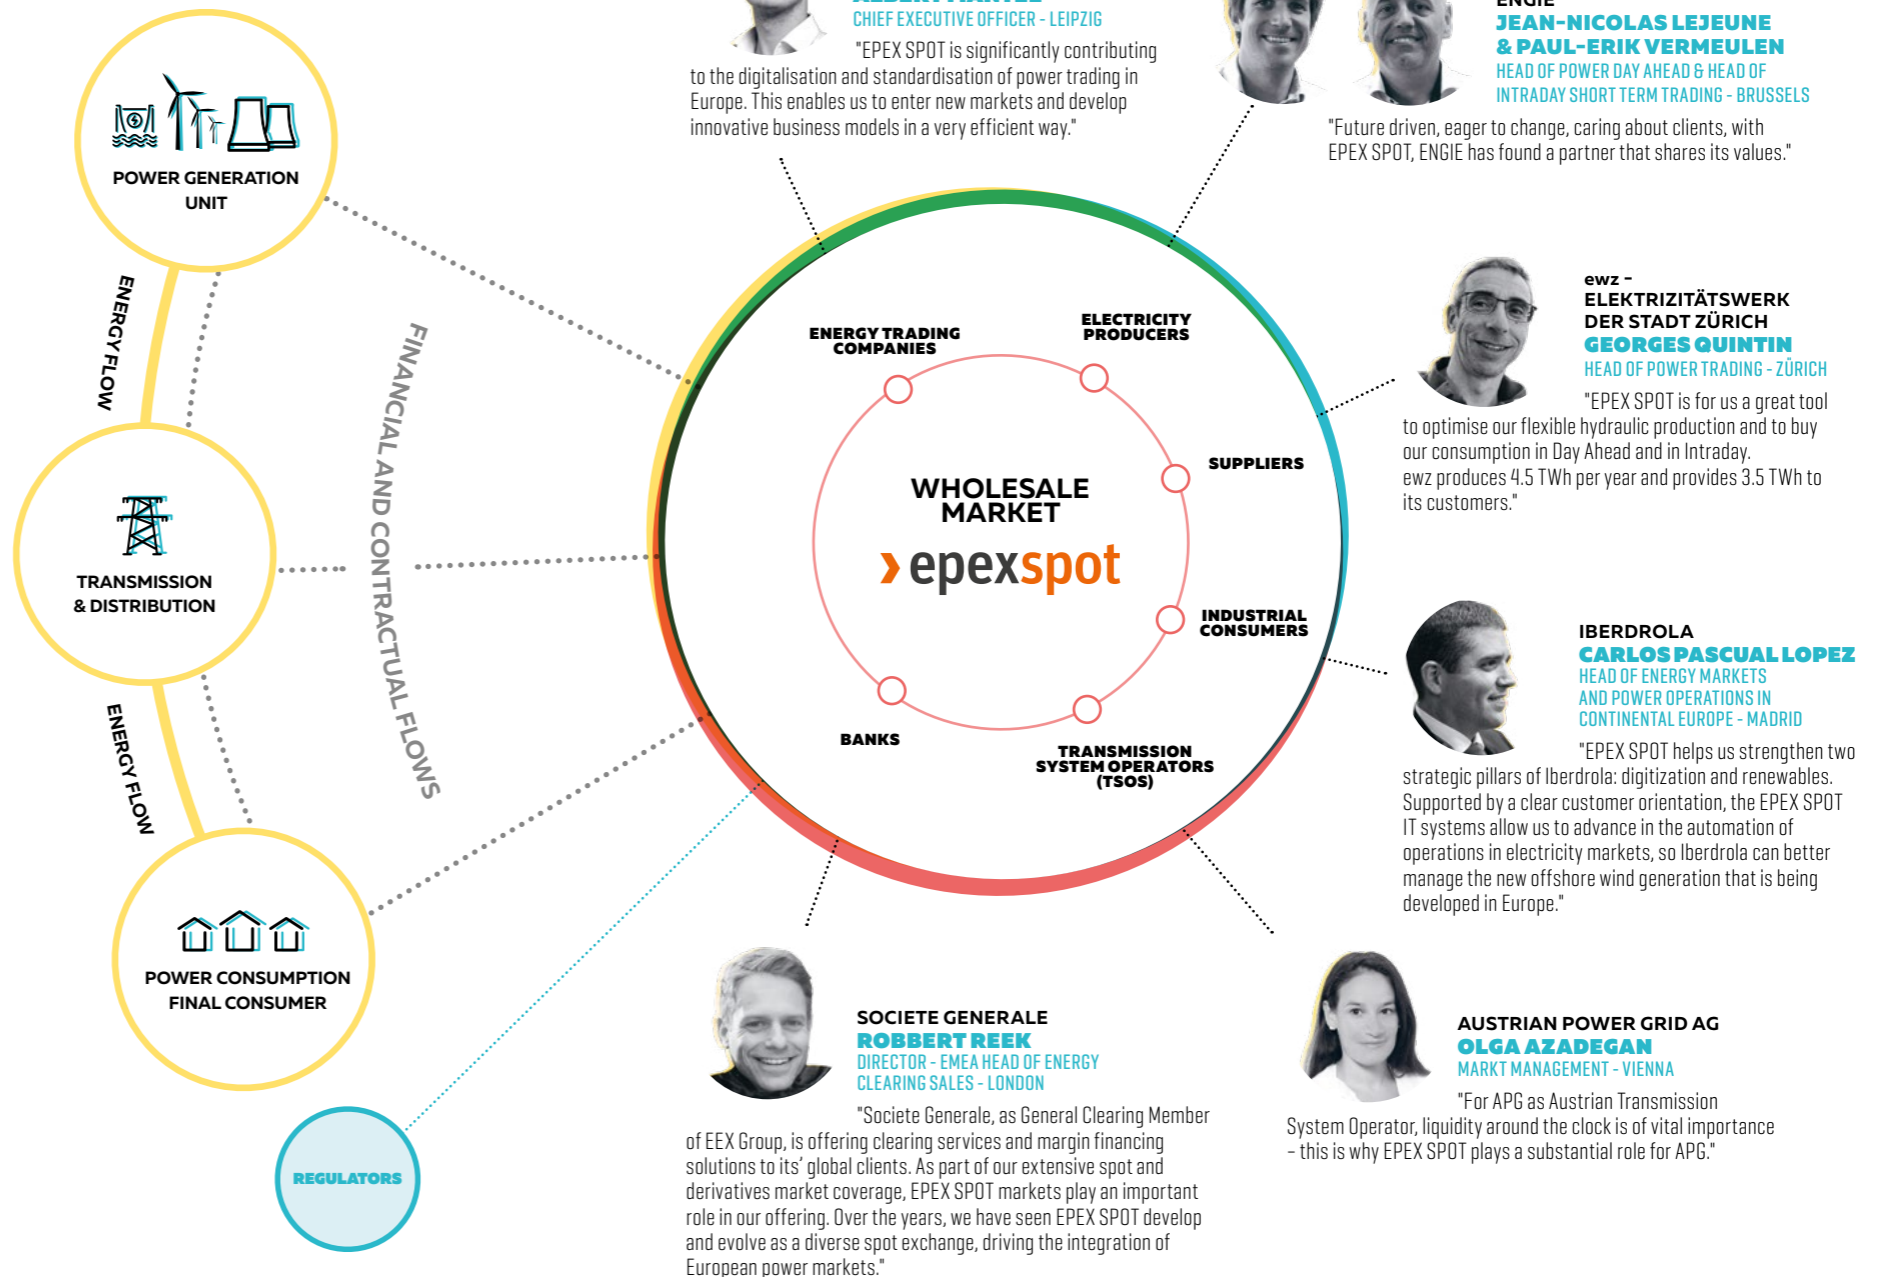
POWER GENERATION UNIT

ENERGY FLOW

TRANSMISSION & DISTRIBUTION

ENERGY FLOW

POWER CONSUMPTION FINAL CONSUMER

REGULATORS

FINANCIAL AND CONTRACTUAL FLOWS

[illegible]
CHIEF EXECUTIVE OFFICER - LEIPZIG
"EPEX SPOT is significantly contributing to the digitalisation and standardisation of power trading in Europe. This enables us to enter new markets and develop innovative business models in a very efficient way."

ENGIE
JEAN-NICOLAS LEJEUNE & PAUL-ERIK VERMEULEN
HEAD OF POWER DAY AHEAD & HEAD OF INTRADAY SHORT TERM TRADING - BRUSSELS
"Future driven, eager to change, caring about clients, with EPEX SPOT, ENGIE has found a partner that shares its values."

ENERGY TRADING COMPANIES

ELECTRICITY PRODUCERS

SUPPLIERS

WHOLESALE MARKET
epexspot

INDUSTRIAL CONSUMERS

BANKS

TRANSMISSION SYSTEM OPERATORS (TSOS)

ewz - ELEKTRIZITÄTSWERK DER STADT ZÜRICH
GEORGES QUINTIN
HEAD OF POWER TRADING - ZÜRICH
"EPEX SPOT is for us a great tool to optimise our flexible hydraulic production and to buy our consumption in Day Ahead and in Intraday. ewz produces 4.5 TWh per year and provides 3.5 TWh to its customers."

IBERDROLA
CARLOS PASCUAL LOPEZ
HEAD OF ENERGY MARKETS AND POWER OPERATIONS IN CONTINENTAL EUROPE - MADRID
"EPEX SPOT helps us strengthen two strategic pillars of Iberdrola: digitization and renewables. Supported by a clear customer orientation, the EPEX SPOT IT systems allow us to advance in the automation of operations in electricity markets, so Iberdrola can better manage the new offshore wind generation that is being developed in Europe."

SOCIETE GENERALE
ROBBERT REEK
DIRECTOR - EMEA HEAD OF ENERGY CLEARING SALES - LONDON
"Societe Generale, as General Clearing Member of EEX Group, is offering clearing services and margin financing solutions to its' global clients. As part of our extensive spot and derivatives market coverage, EPEX SPOT markets play an important role in our offering. Over the years, we have seen EPEX SPOT develop and evolve as a diverse spot exchange, driving the integration of European power markets."

AUSTRIAN POWER GRID AG
OLGA AZADEGAN
MARKT MANAGEMENT - VIENNA
"For APG as Austrian Transmission System Operator, liquidity around the clock is of vital importance - this is why EPEX SPOT plays a substantial role for APG."